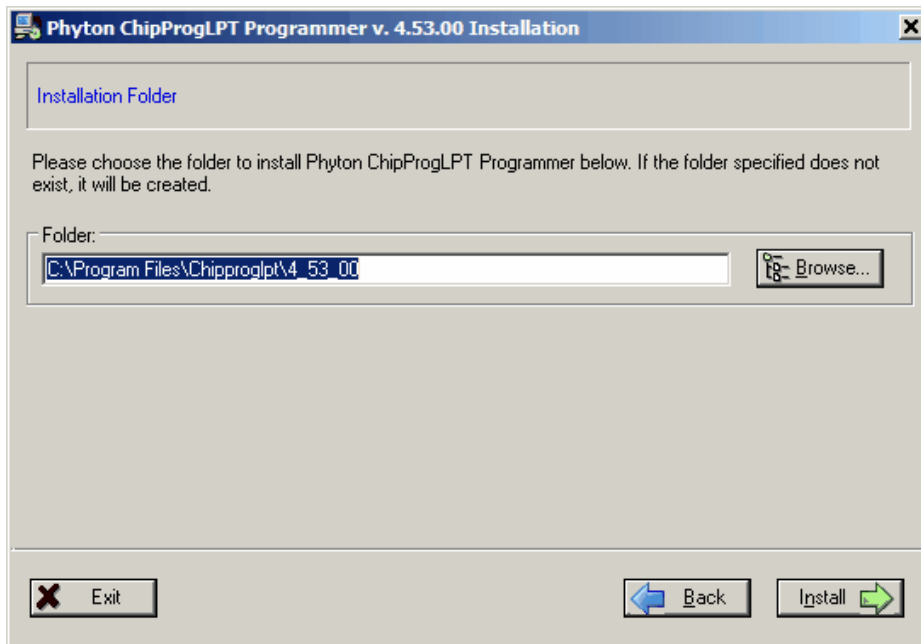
Phyton ChipProgLPT Programmer v. 4.53.00 Installation

Installation Folder

Please choose the folder to install Phyton ChipProgLPT Programmer below. If the folder specified does not exist, it will be created.

Folder:

C:\Program Files\Chipproglpt\4_53_00

Browse...

Exit

Back

Install